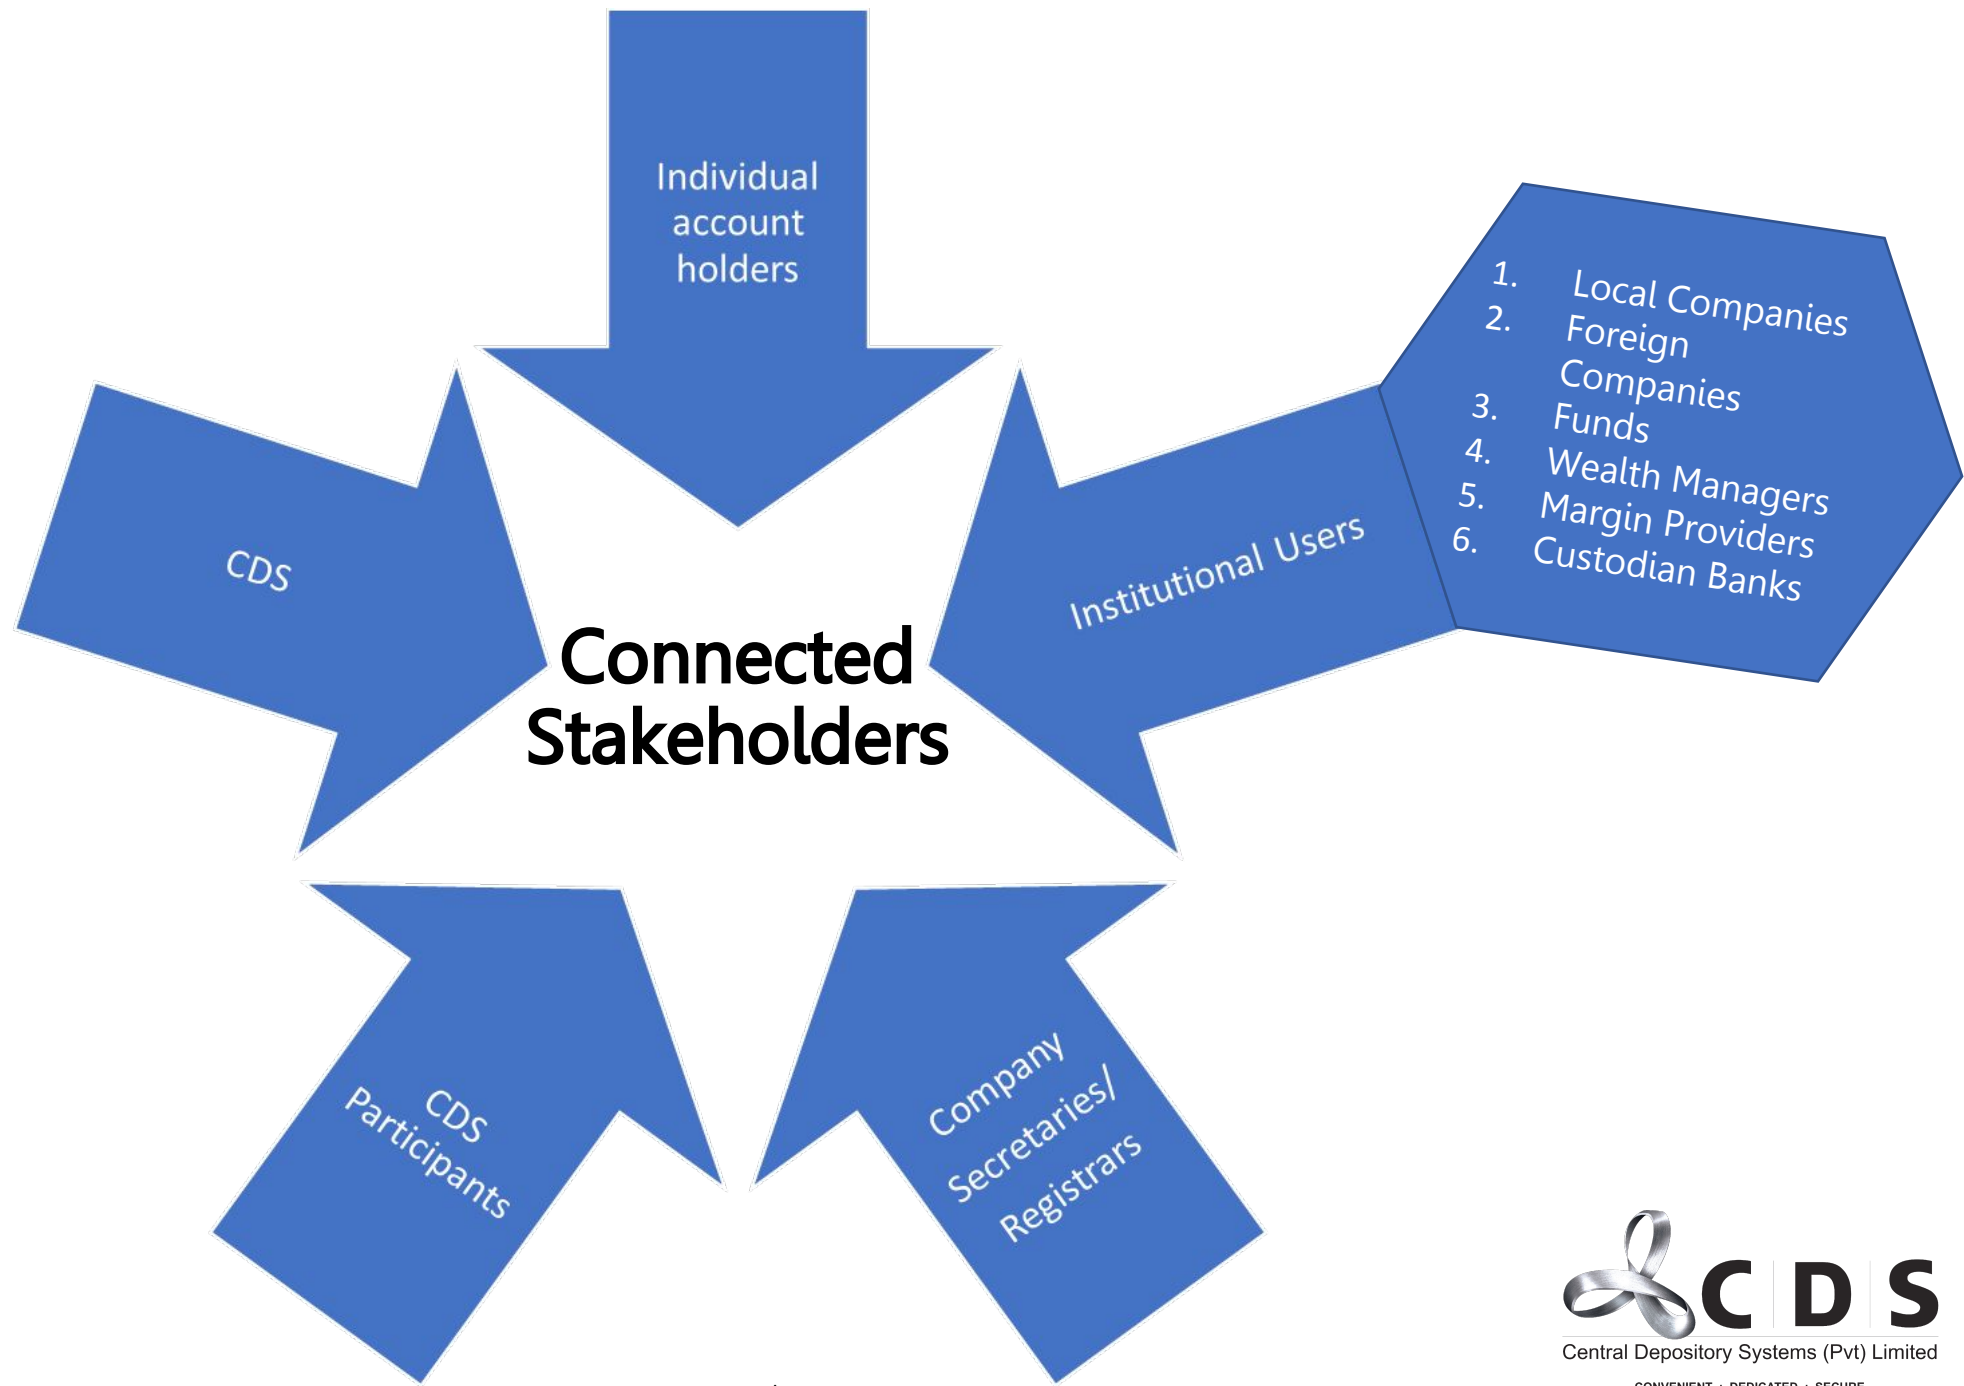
Individual account holders

CDS

Connected Stakeholders

Institutional Users

1. Local Companies
2. Foreign Companies
3. Funds
4. Wealth Managers
5. Margin Providers
6. Custodian Banks

CDS Participants

Company Secretaries/ Registrars

C D S
Central Depository Systems (Pvt) Limited
CONVENIENT · DEDICATED · SECURE